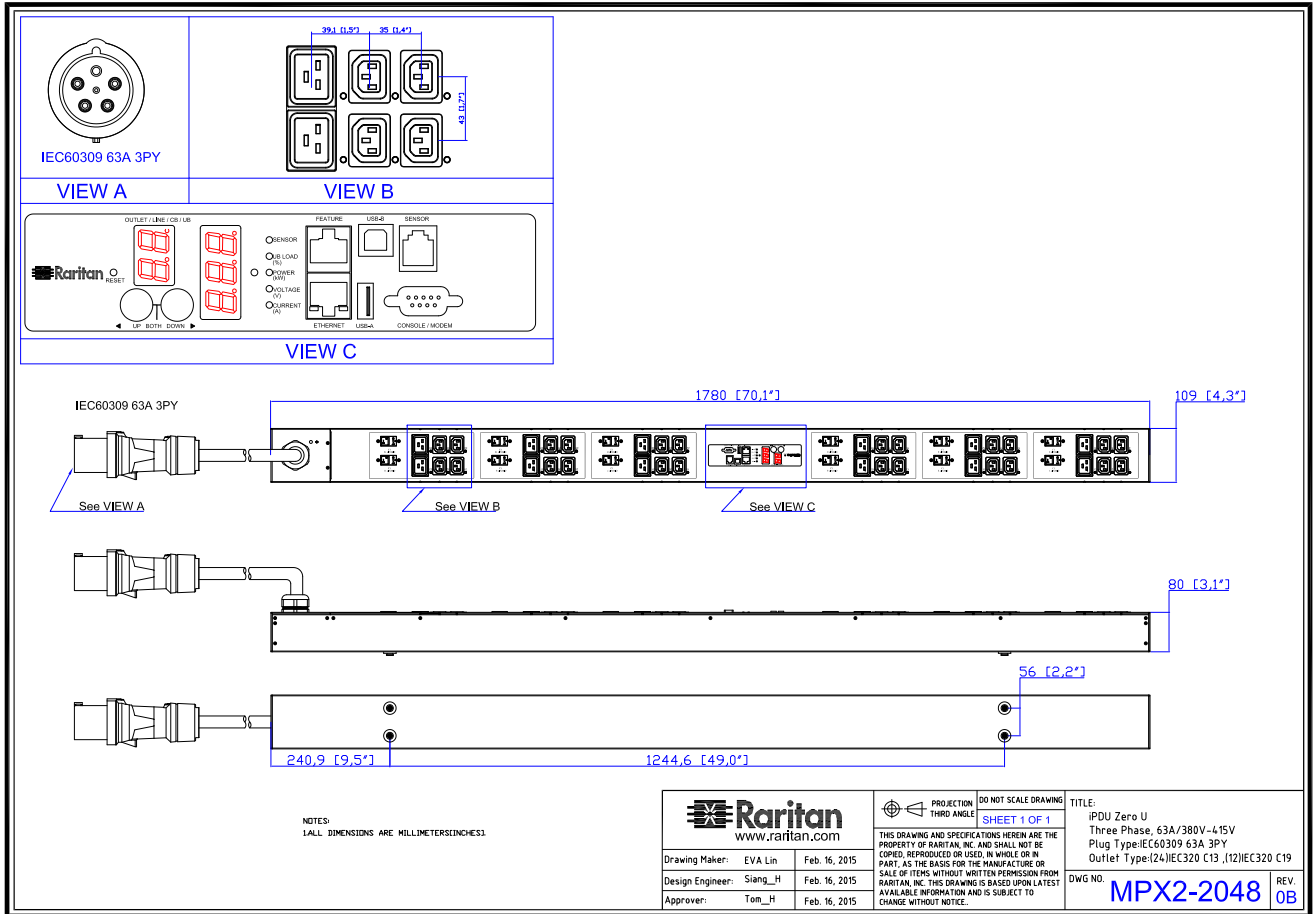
IEC60309 63A 3PY

VIEW A

39,1 [1,5"]   35 [1,4"]

43 [1,7"]

VIEW B

OUTLET / LINE / CB / UB

Raritan

RESET

UP BOTH DOWN

SENSOR
UB LOAD (%)
POWER (kW)
VOLTAGE (V)
CURRENT (A)

FEATURE
USB-B
SENSOR
ETHERNET
USB-A
CONSOLE / MODEM

VIEW C

IEC60309 63A 3PY

1780 [70,1"]

109 [4,3"]

See VIEW A

See VIEW B

See VIEW C

80 [3,1"]

56 [2,2"]

240,9 [9,5"]

1244,6 [49,0"]

NOTES:
1.ALL DIMENSIONS ARE MILLIMETERS[INCHES].

Raritan
www.raritan.com

| Drawing Maker: | EVA Lin | Feb. 16, 2015 |
|---|---|---|
| Design Engineer: | Siang_H | Feb. 16, 2015 |
| Approver: | Tom_H | Feb. 16, 2015 |

PROJECTION THIRD ANGLE

DO NOT SCALE DRAWING

SHEET 1 OF 1

THIS DRAWING AND SPECIFICATIONS HEREIN ARE THE PROPERTY OF RARITAN, INC. AND SHALL NOT BE COPIED, REPRODUCED OR USED, IN WHOLE OR IN PART, AS THE BASIS FOR THE MANUFACTURE OR SALE OF ITEMS WITHOUT WRITTEN PERMISSION FROM RARITAN, INC. THIS DRAWING IS BASED UPON LATEST AVAILABLE INFORMATION AND IS SUBJECT TO CHANGE WITHOUT NOTICE..

TITLE:
iPDU Zero U
Three Phase, 63A/380V-415V
Plug Type:IEC60309 63A 3PY
Outlet Type:(24)IEC320 C13 ,(12)IEC320 C19

DWG NO. MPX2-2048

REV. 0B